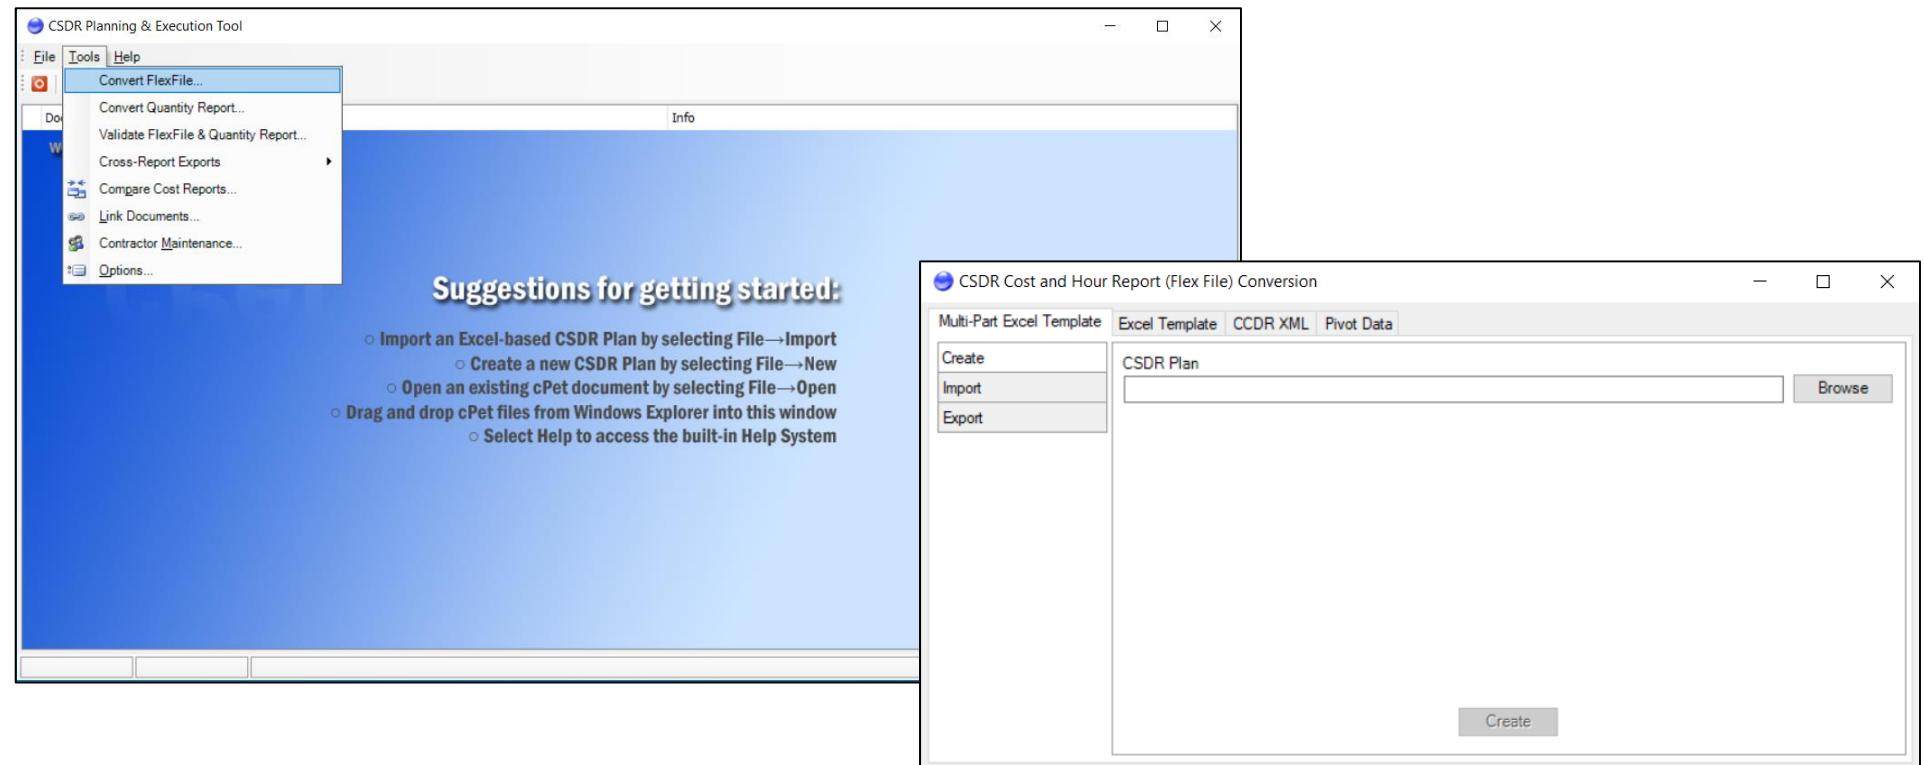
CSDR Planning & Execution Tool

File Tools Help

Convert FlexFile...
Convert Quantity Report...
Validate FlexFile & Quantity Report...
Cross-Report Exports
Compare Cost Reports...
Link Documents...
Contractor Maintenance...
Options...

Do
Info
W

Suggestions for getting started:

○ Import an Excel-based CSDR Plan by selecting File→Import
○ Create a new CSDR Plan by selecting File→New
○ Open an existing cPet document by selecting File→Open
○ Drag and drop cPet files from Windows Explorer into this window
○ Select Help to access the built-in Help System

CSDR Cost and Hour Report (Flex File) Conversion

Multi-Part Excel Template | Excel Template | CCDR XML | Pivot Data

Create
Import
Export

CSDR Plan

Browse

Create